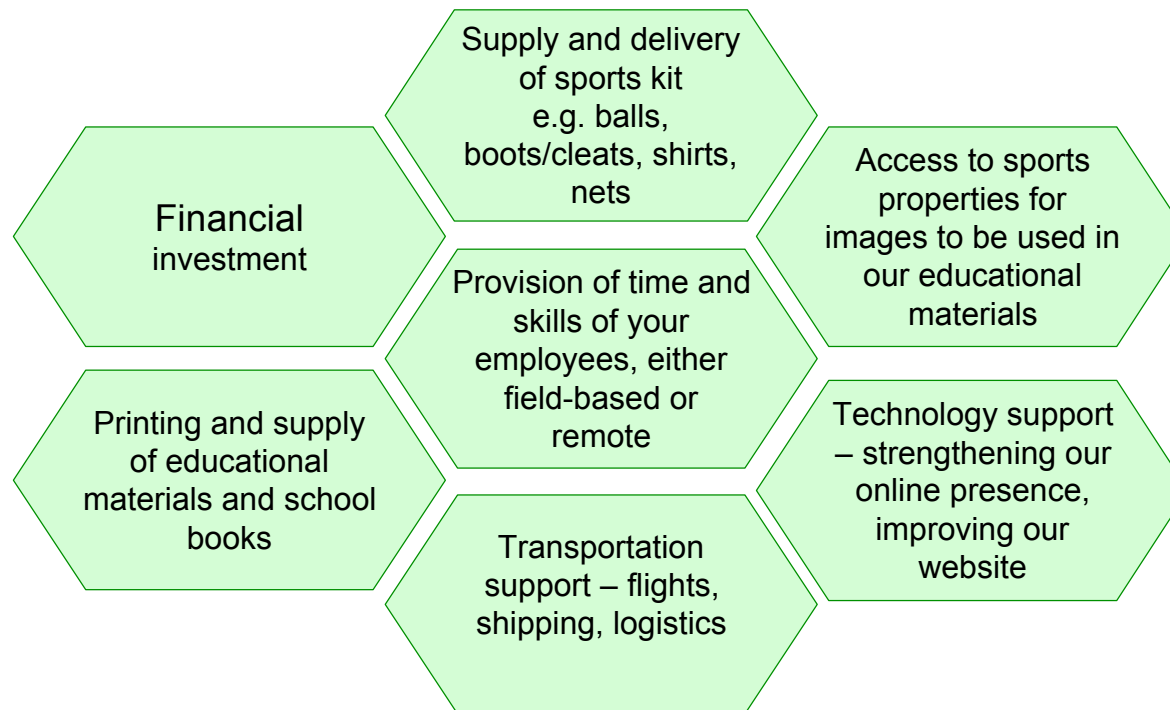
Supply and delivery of sports kit e.g. balls, boots/cleats, shirts, nets

Financial investment

Access to sports properties for images to be used in our educational materials

Provision of time and skills of your employees, either field-based or remote

Printing and supply of educational materials and school books

Technology support – strengthening our online presence, improving our website

Transportation support – flights, shipping, logistics